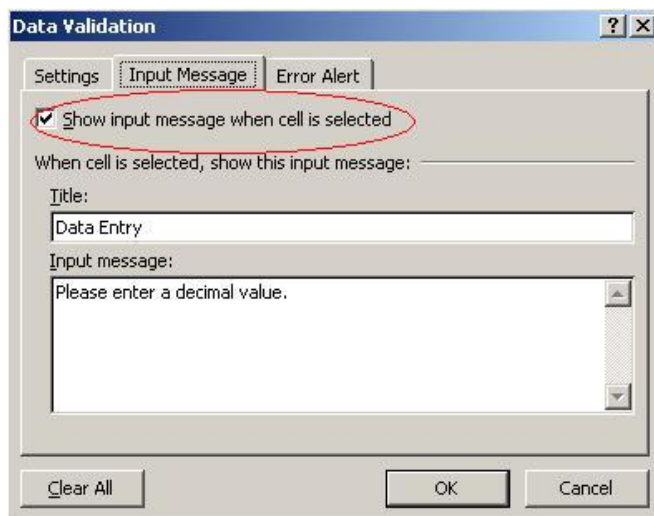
Data Validation

?

X

Settings

Input Message

Error Alert

Show input message when cell is selected

When cell is selected, show this input message:

Title:

Data Entry

Input message:

Please enter a decimal value.

Clear All

OK

Cancel